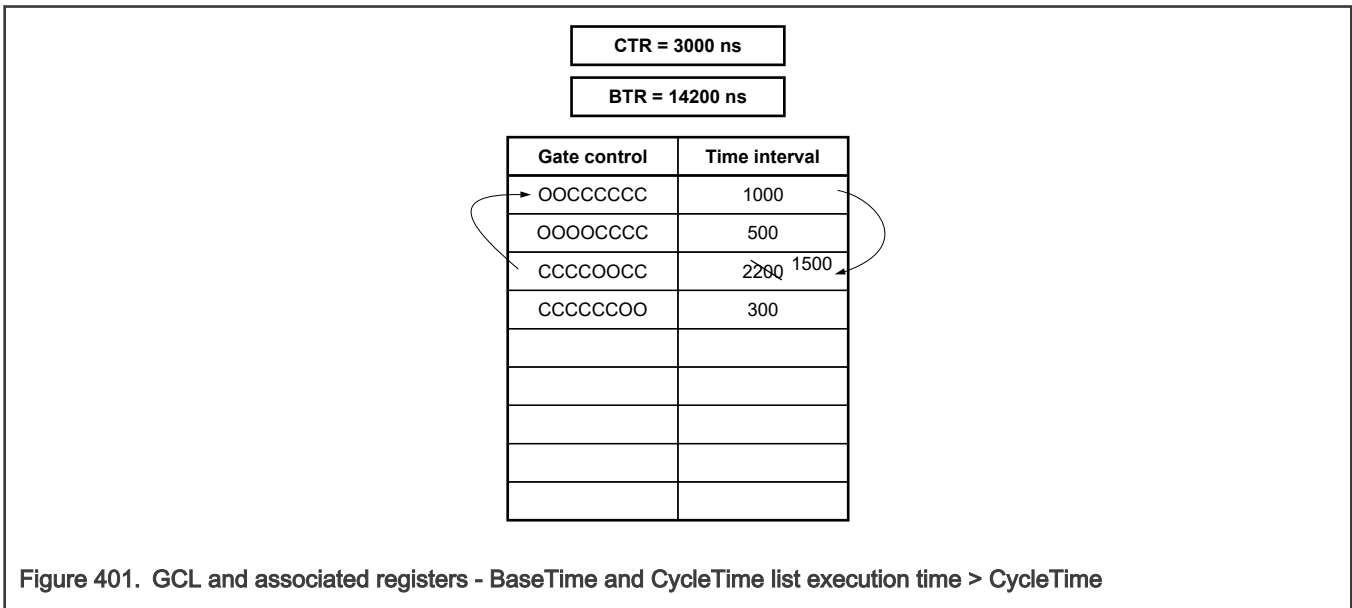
CTR = 3000 ns

BTR = 14200 ns

| Gate control | Time interval |
|---|---|
| OOCCCCCC | 1000 |
| OOOOCCCC | 500 |
| CCCCOOCC | 2200 1500 |
| CCCCCCOO | 300 |
| | |
| | |
| | |
| | |
| | |

Figure 401. GCL and associated registers - BaseTime and CycleTime list execution time > CycleTime